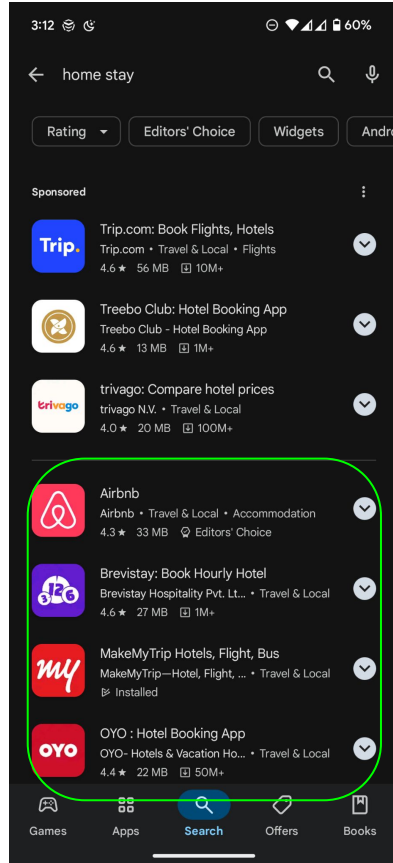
3:12

60%

home stay

Rating

Editors' Choice

Widgets

Andro

Sponsored

Trip.

Trip.com: Book Flights, Hotels
Trip.com • Travel & Local • Flights
4.6 ★ 56 MB 10M+

Treebo Club: Hotel Booking App
Treebo Club - Hotel Booking App
4.6 ★ 13 MB 1M+

trivago

trivago: Compare hotel prices
trivago N.V. • Travel & Local
4.0 ★ 20 MB 100M+

Airbnb
Airbnb • Travel & Local • Accommodation
4.3 ★ 33 MB Editors' Choice

Brevistay: Book Hourly Hotel
Brevistay Hospitality Pvt. Lt... • Travel & Local
4.6 ★ 27 MB 1M+

my

MakeMyTrip Hotels, Flight, Bus
MakeMyTrip—Hotel, Flight, ... • Travel & Local
Installed

OYO

OYO : Hotel Booking App
OYO- Hotels & Vacation Ho... • Travel & Local
4.4 ★ 22 MB 50M+

Games

Apps

Search

Offers

Books